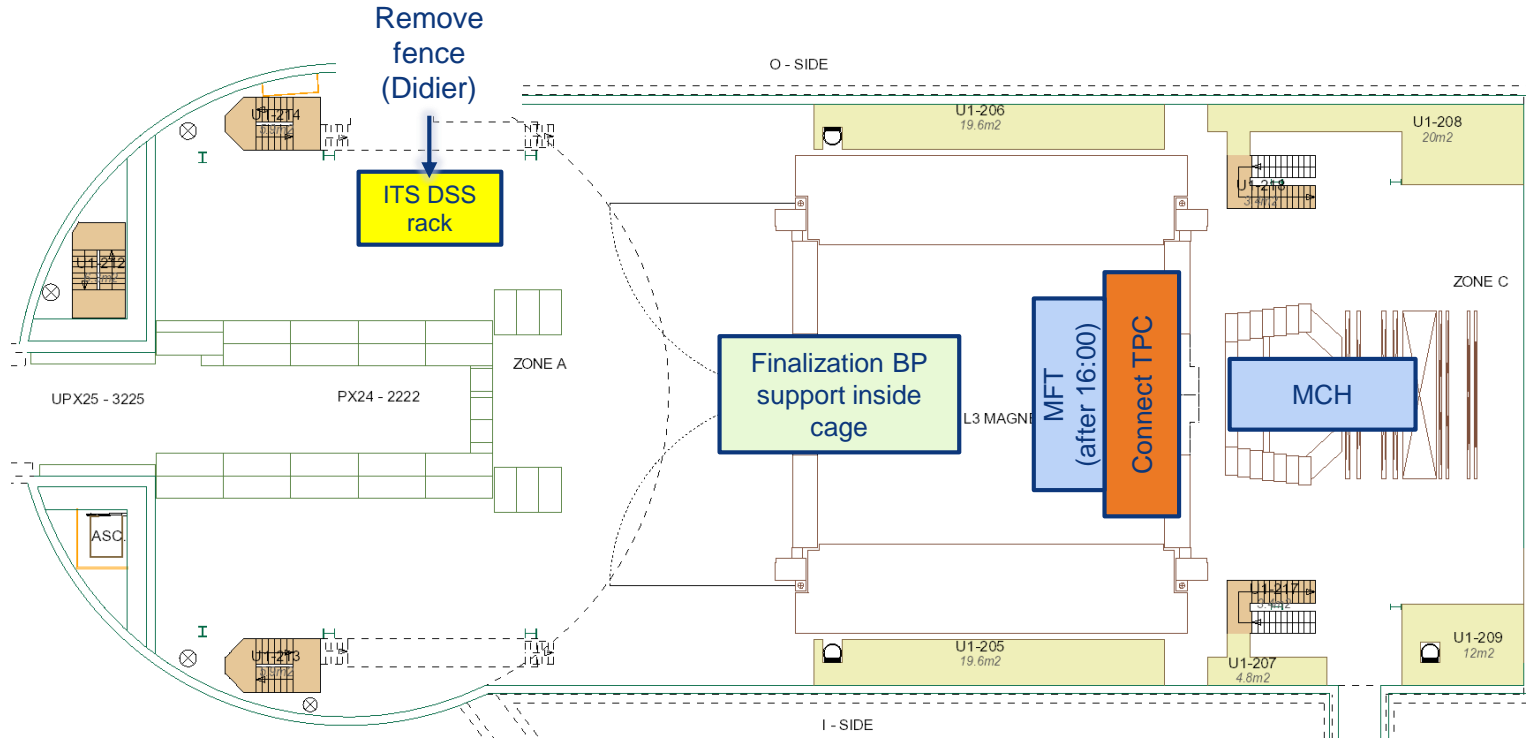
Remove fence (Didier)

O - SIDE

U1-214

U1-206
19.6m2

U1-208
20m2

ITS DSS rack

U1-216

U1-212

ZONE C

ZONE A

UPX25 - 3225

PX24 - 2222

Finalization BP support inside cage

L3 MAGNE

MFT (after 16:00)

Connect TPC

MCH

ASC.

U1-217

U1-213

U1-205
19.6m2

U1-207
4.8m2

U1-209
12m2

I - SIDE